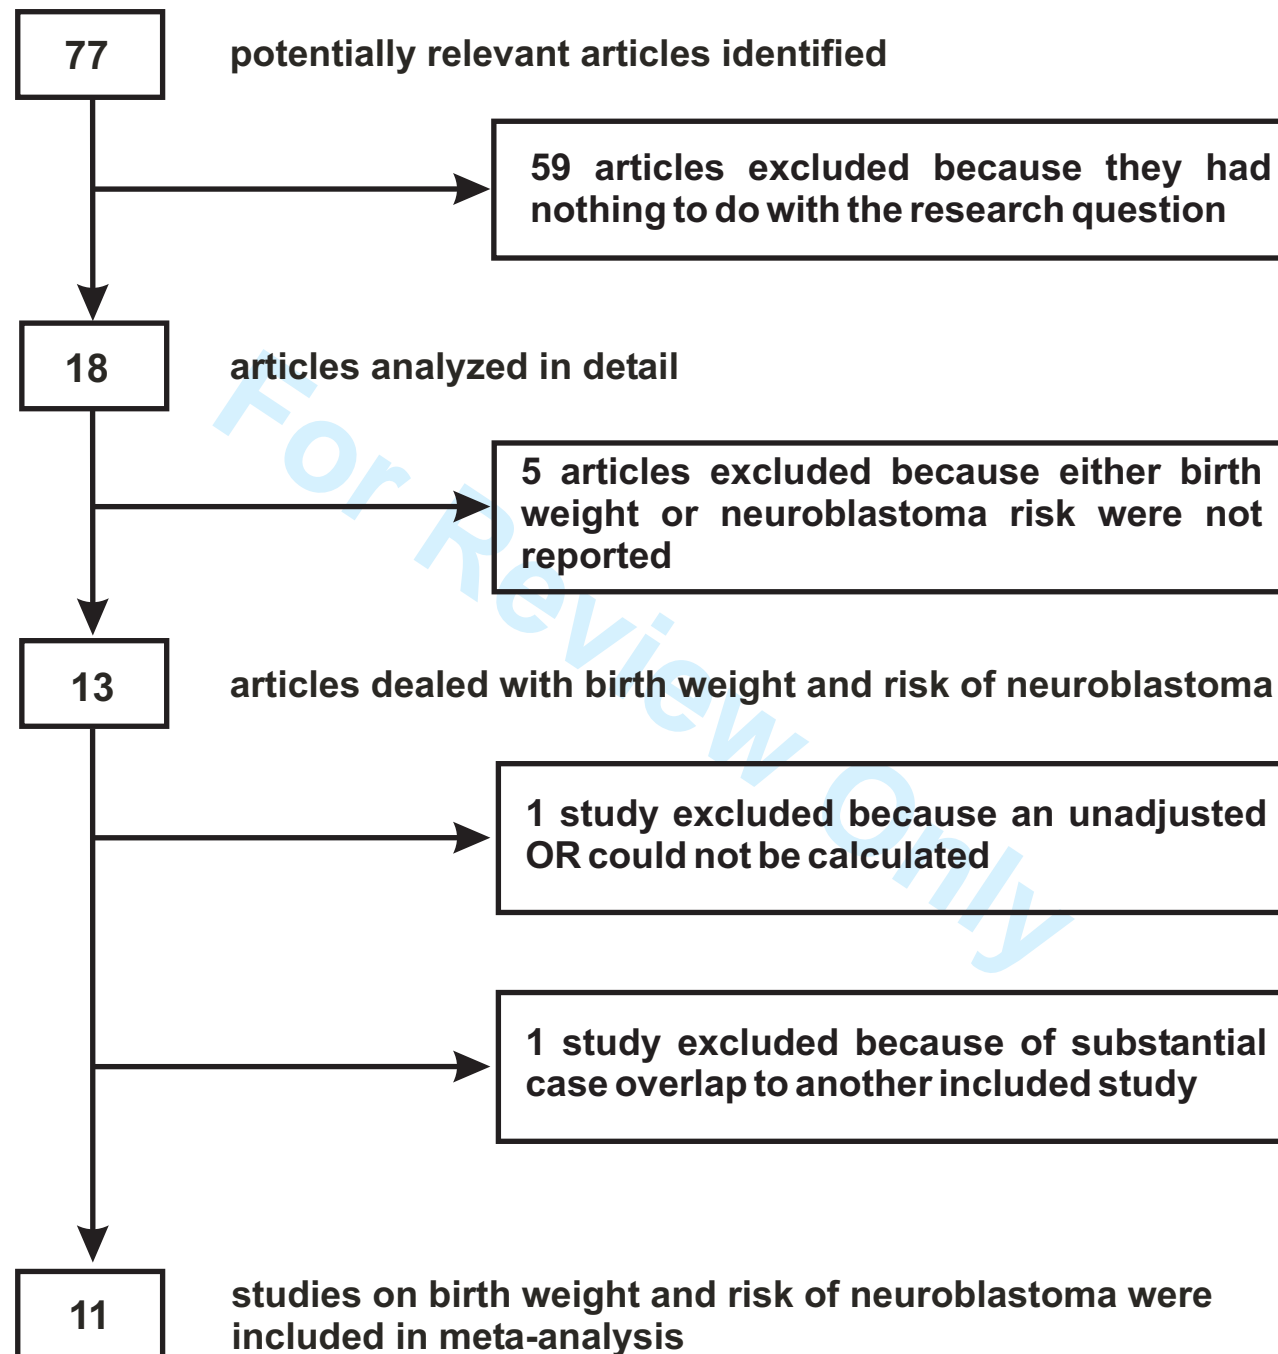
77

potentially relevant articles identified

59 articles excluded because they had nothing to do with the research question

18

articles analyzed in detail

5 articles excluded because either birth weight or neuroblastoma risk were not reported

13

articles dealed with birth weight and risk of neuroblastoma

1 study excluded because an unadjusted OR could not be calculated

1 study excluded because of substantial case overlap to another included study

11

studies on birth weight and risk of neuroblastoma were included in meta-analysis

For Review Only